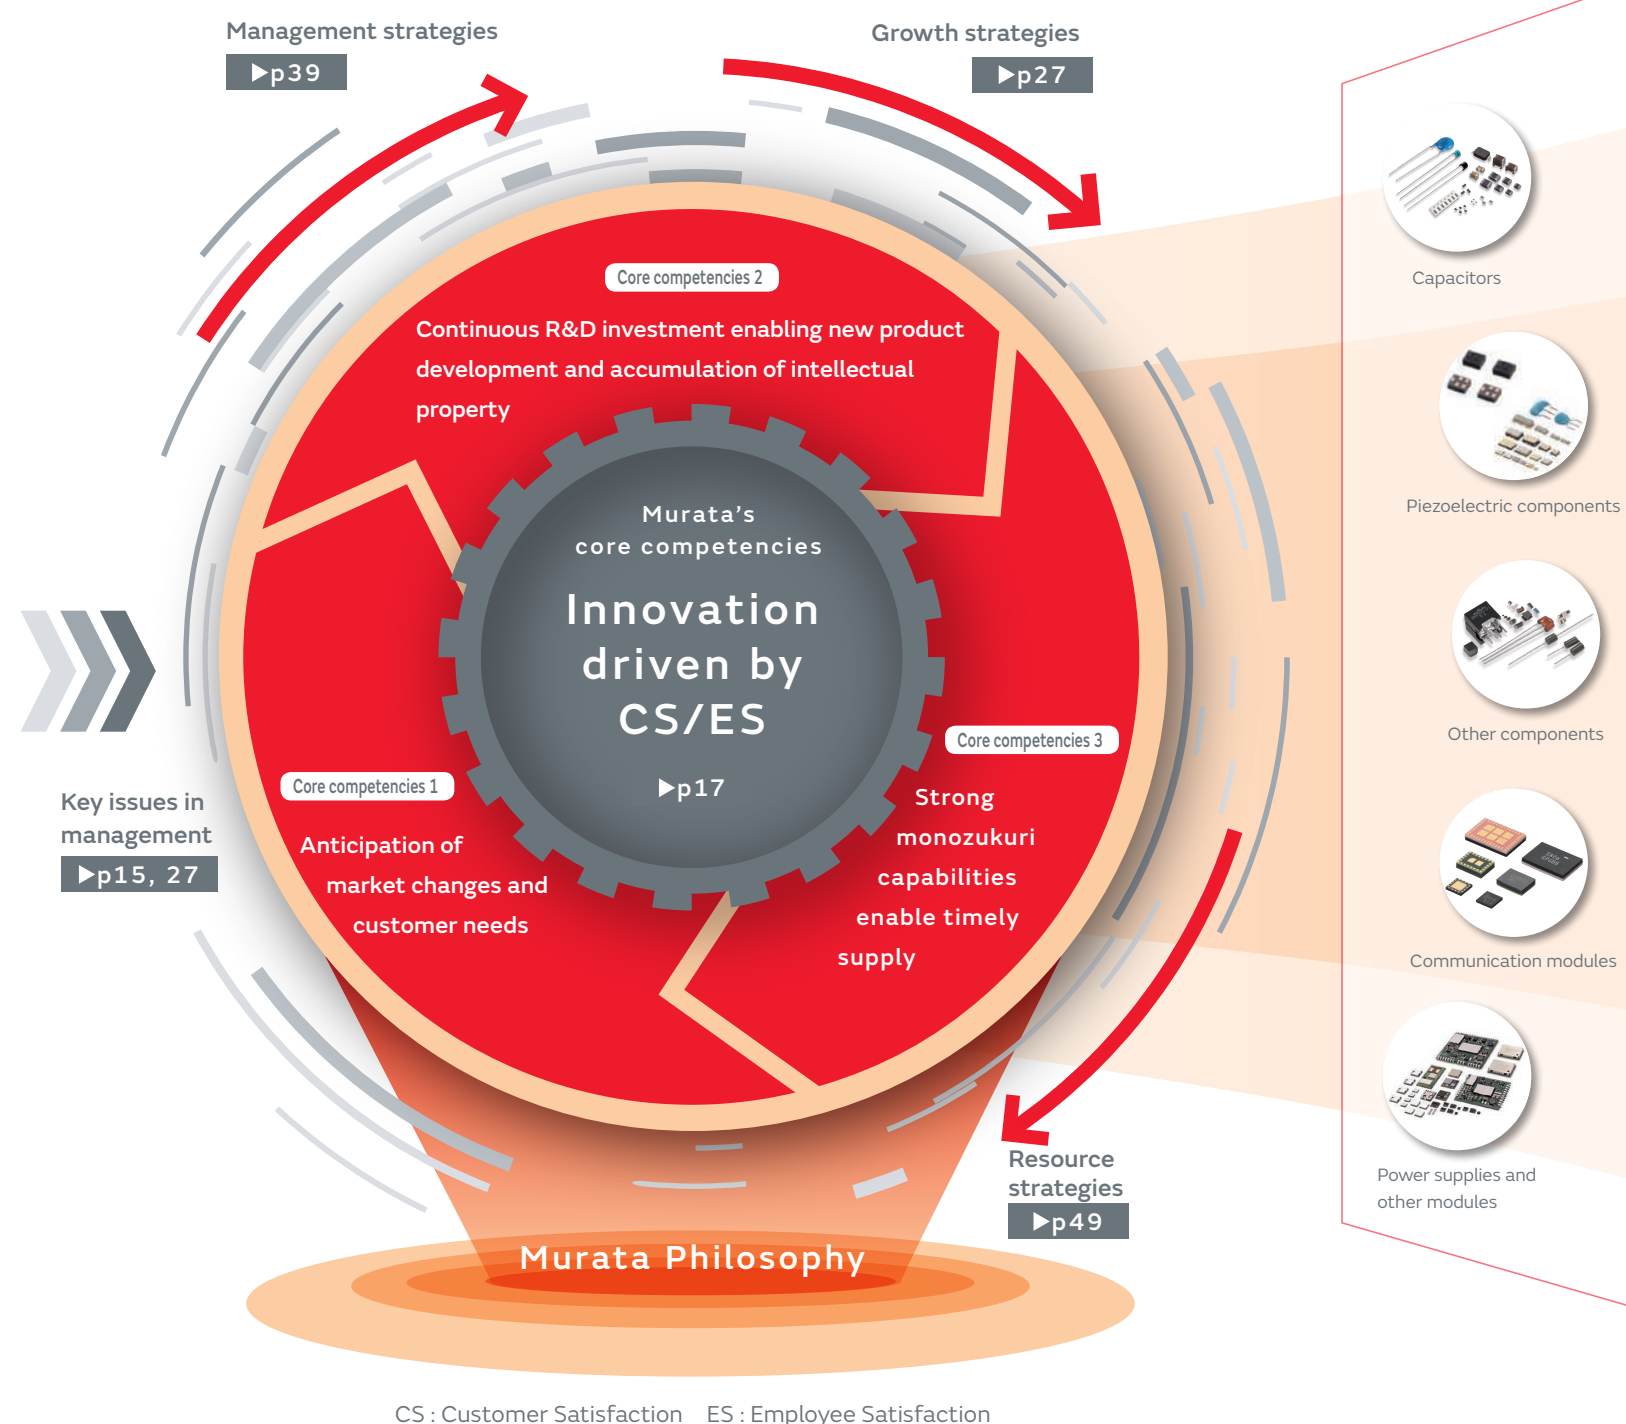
Management strategies
▶p39

Growth strategies
▶p27

Core competencies 2
Continuous R&D investment enabling new product development and accumulation of intellectual property

Murata's
core competencies
Innovation driven by CS/ES
▶p17

Core competencies 1
Anticipation of market changes and customer needs

Core competencies 3
Strong monozukuri capabilities enable timely supply

Key issues in management
▶p15, 27

Resource strategies
▶p49

Murata Philosophy

Capacitors

Piezoelectric components

Other components

Communication modules

Power supplies and other modules

CS : Customer Satisfaction ES : Employee Satisfaction